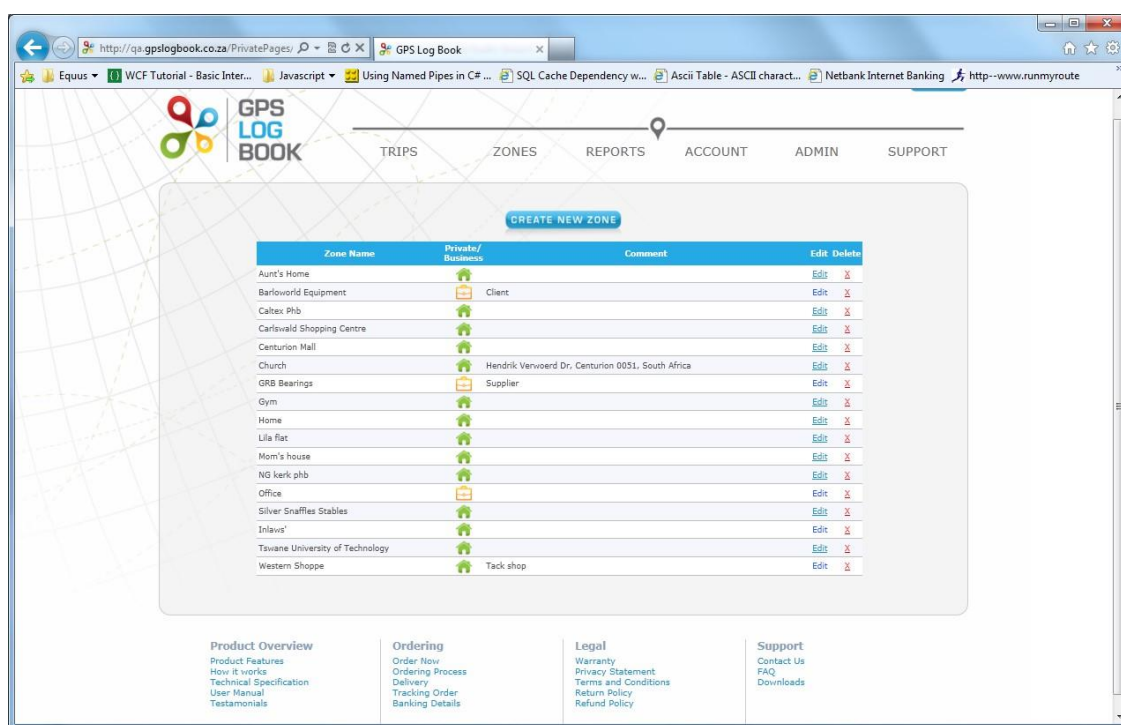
http://qa.gpslogbook.co.za/PrivatePages/
GPS Log Book

Equus ▾ WCF Tutorial - Basic Inter... Javascript ▾ Using Named Pipes in C# ... SQL Cache Dependency w... Ascii Table - ASCII charact... Netbank Internet Banking http--www.runmyroute

GPS LOG BOOK

TRIPS ZONES REPORTS ACCOUNT ADMIN SUPPORT

CREATE NEW ZONE

| Zone Name | Private/ Business | Comment | Edit | Delete |
|---|---|---|---|---|
| Aunt's Home | | | Edit | X |
| Barloworld Equipment | | Client | Edit | X |
| Caltex Phb | | | Edit | X |
| Carlswald Shopping Centre | | | Edit | X |
| Centurion Mall | | | Edit | X |
| Church | | Hendrik Verwoerd Dr, Centurion 0051, South Africa | Edit | X |
| GRB Bearings | | Supplier | Edit | X |
| Gym | | | Edit | X |
| Home | | | Edit | X |
| Lila flat | | | Edit | X |
| Mom's house | | | Edit | X |
| NG kerk phb | | | Edit | X |
| Office | | | Edit | X |
| Silver Snaffles Stables | | | Edit | X |
| Inlaws' | | | Edit | X |
| Tswane University of Technology | | | Edit | X |
| Western Shoppe | | Tack shop | Edit | X |

Product Overview
Product Features
How it works
Technical Specification
User Manual
Testamonials

Ordering
Order Now
Ordering Process
Delivery
Tracking Order
Banking Details

Legal
Warranty
Privacy Statement
Terms and Conditions
Return Policy
Refund Policy

Support
Contact Us
FAQ
Downloads